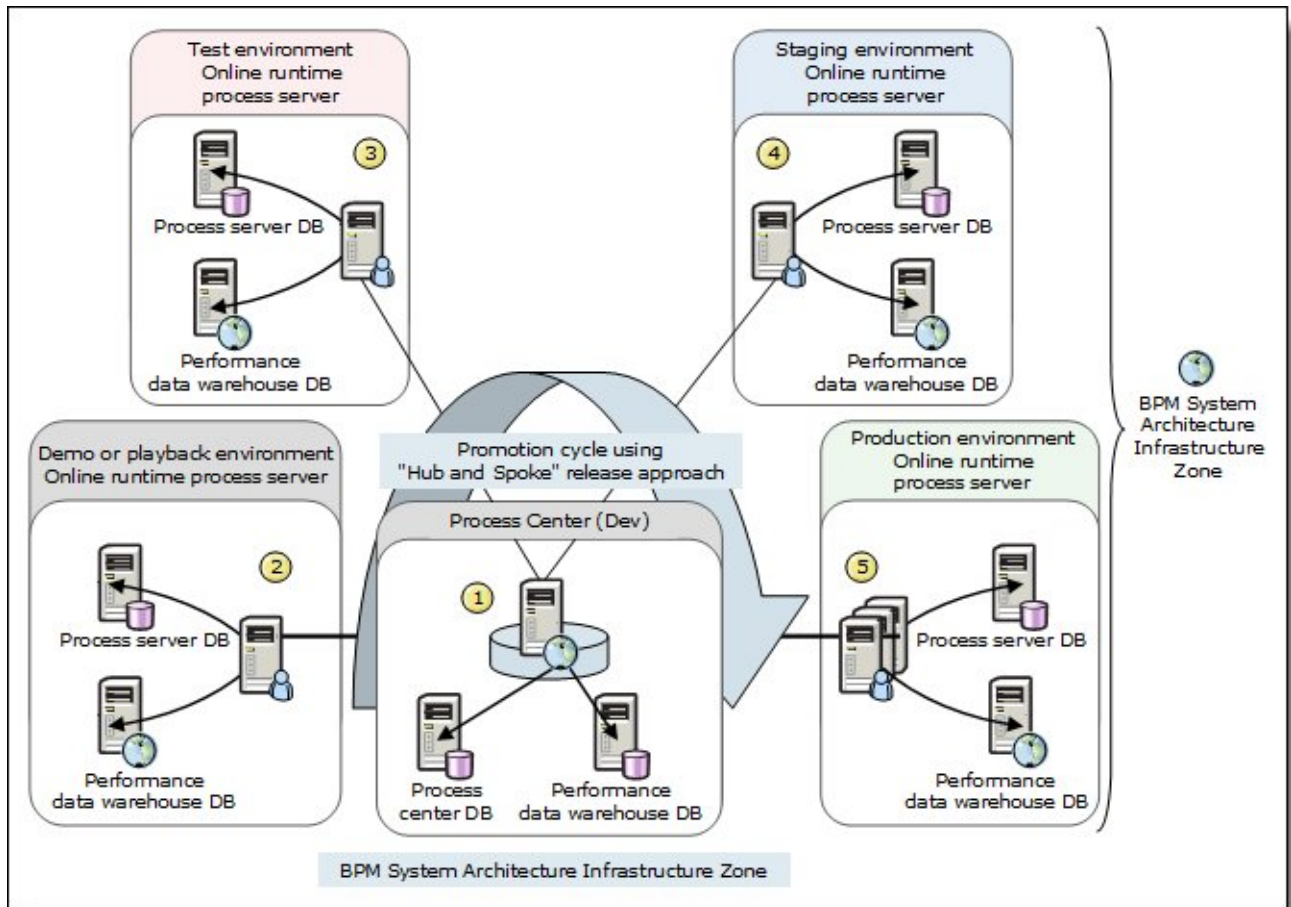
Test environment
Online runtime
process server

3

Process server DB

Performance
data warehouse DB

Staging environment
Online runtime
process server

4

Process server DB

Performance
data warehouse DB

BPM System
Architecture
Infrastructure
Zone

Demo or playback environment
Online runtime process server

2

Process server DB

Performance
data warehouse DB

Promotion cycle using
"Hub and Spoke" release approach

Process Center (Dev)

1

Process
center DB

Performance
data warehouse DB

Production environment
Online runtime
process server

5

Process server DB

Performance
data warehouse DB

BPM System Architecture Infrastructure Zone